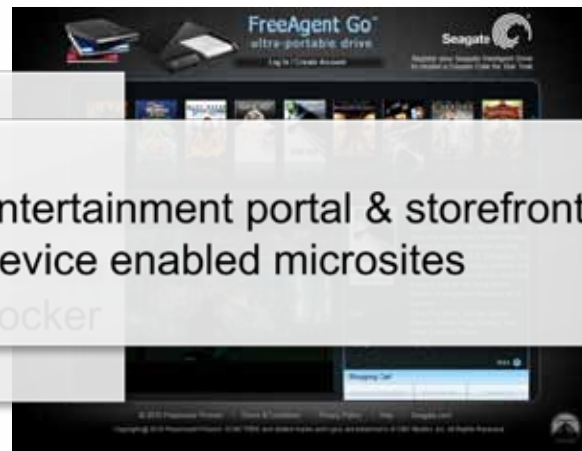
FreeAgent Go™
ultra-portable drive

Log In | Create Account

Seagate

Register your Seagate FreeAgent Drive to receive a Coupon Code for Star Trek

ntertainment portal & storefront
evice enabled microsites
ocker

Shopping Cart

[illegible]